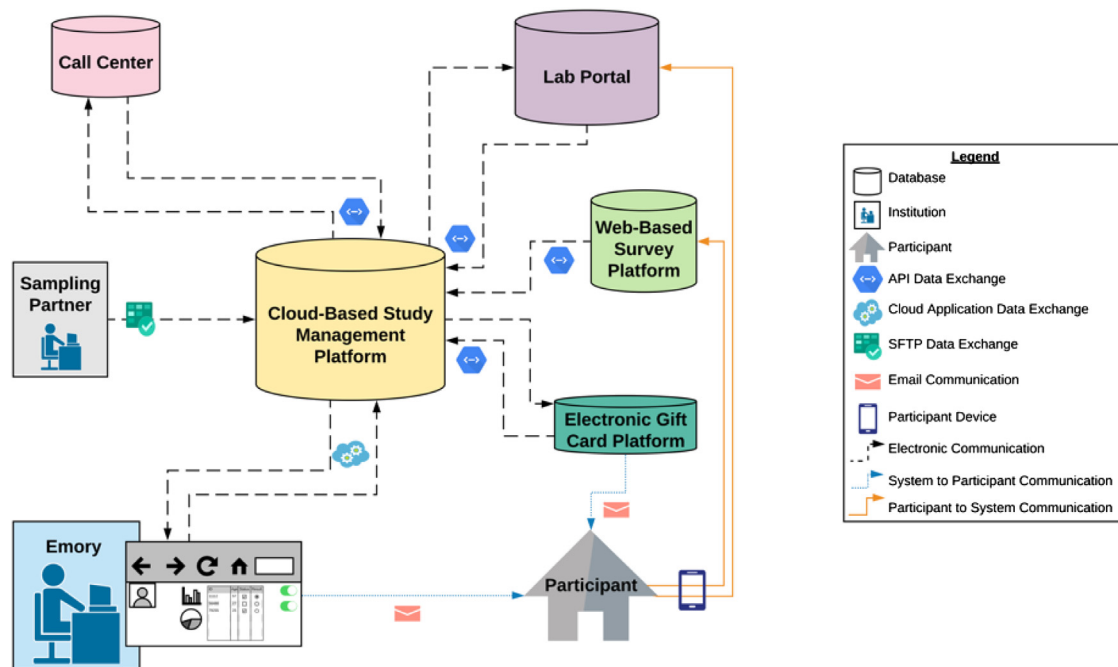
Call Center

Lab Portal

Web-Based Survey Platform

Sampling Partner

Cloud-Based Study Management Platform

Electronic Gift Card Platform

Emory

Participant

Legend
Database
Institution
Participant
API Data Exchange
Cloud Application Data Exchange
SFTP Data Exchange
Email Communication
Participant Device
Electronic Communication
System to Participant Communication
Participant to System Communication